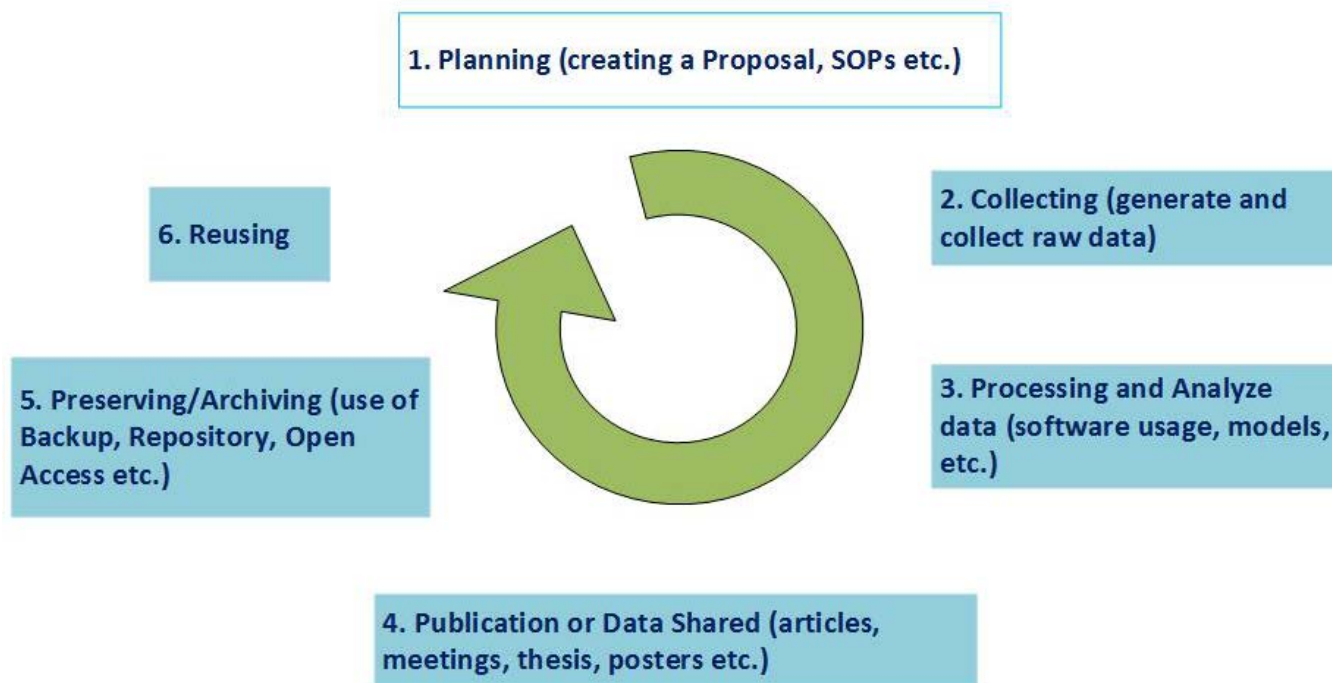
1. Planning (creating a Proposal, SOPs etc.)

2. Collecting (generate and collect raw data)

3. Processing and Analyze data (software usage, models, etc.)

4. Publication or Data Shared (articles, meetings, thesis, posters etc.)

5. Preserving/Archiving (use of Backup, Repository, Open Access etc.)

6. Reusing